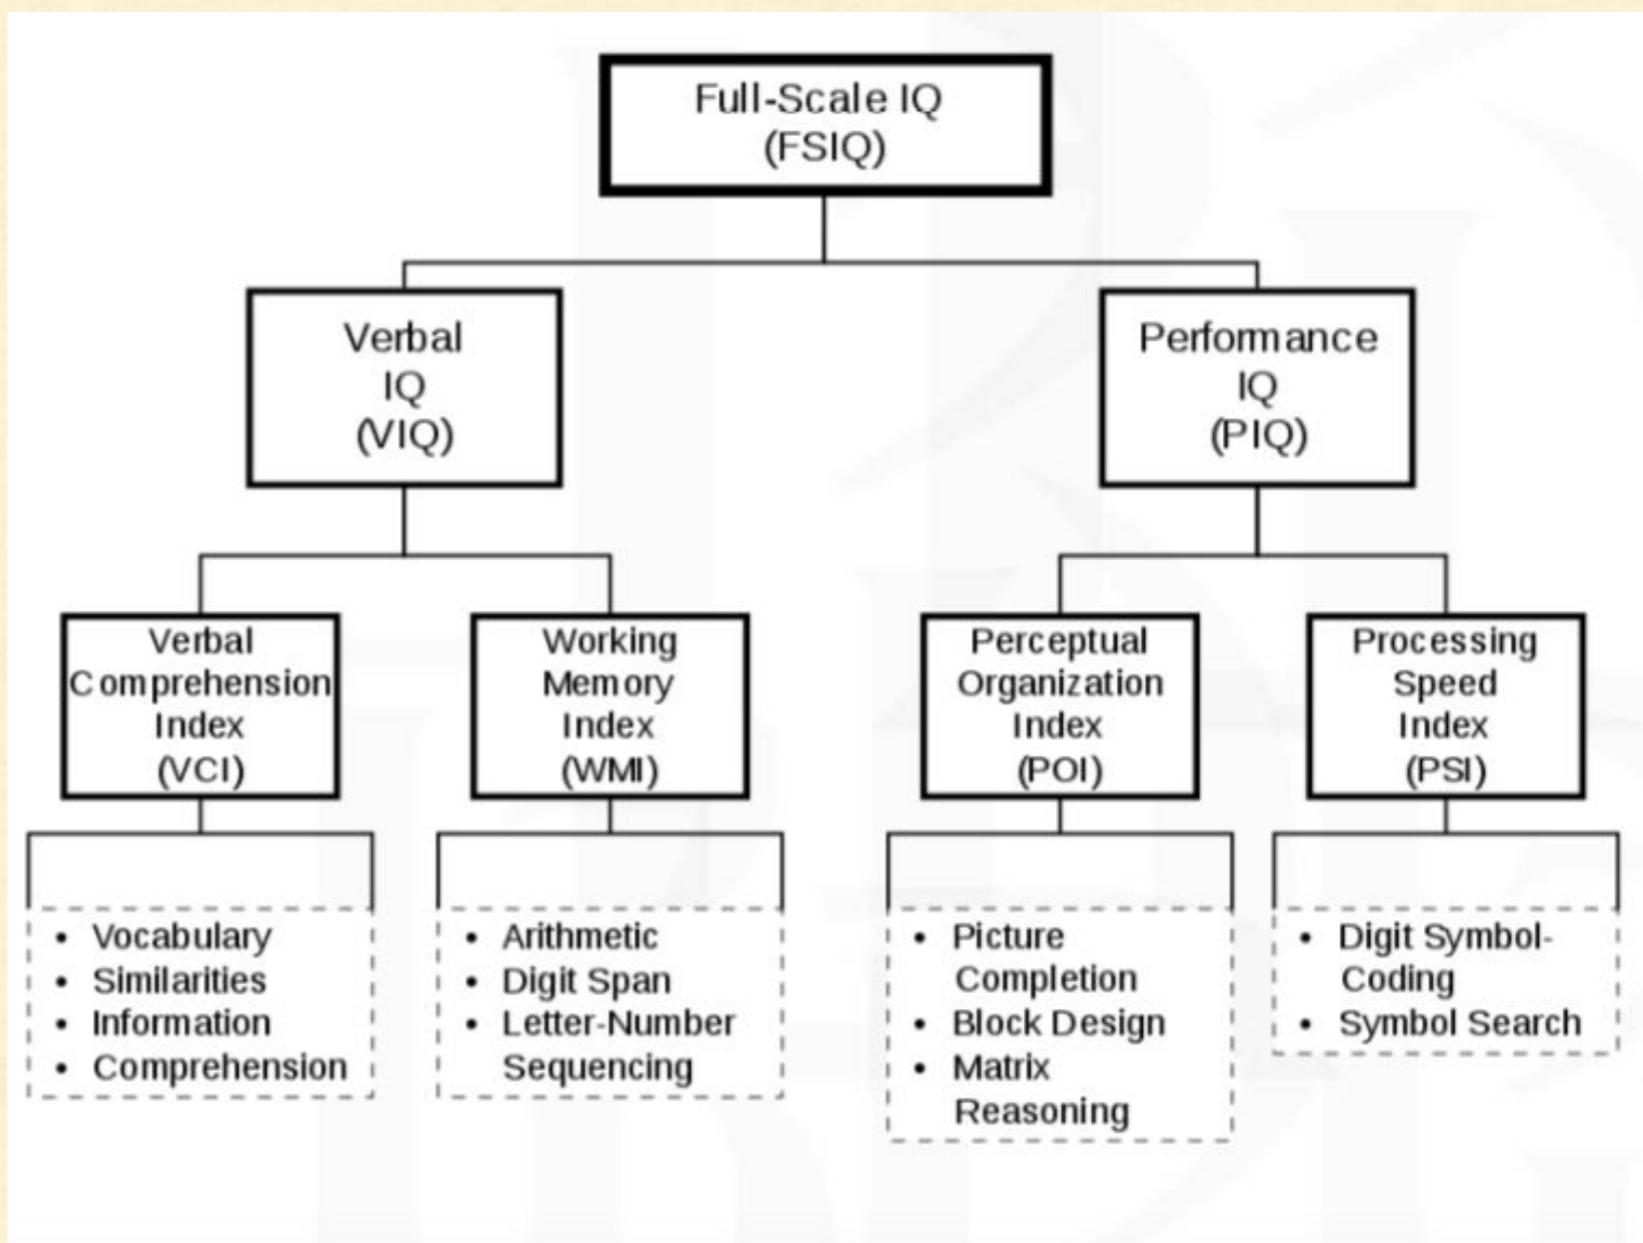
Full-Scale IQ
(FSIQ)

Verbal
IQ
(VIQ)

Performance
IQ
(PIQ)

Verbal
Comprehension
Index
(VCI)

Working
Memory
Index
(WMI)

Perceptual
Organization
Index
(POI)

Processing
Speed
Index
(PSI)

• Vocabulary
• Similarities
• Information
• Comprehension

• Arithmetic
• Digit Span
• Letter-Number Sequencing

• Picture Completion
• Block Design
• Matrix Reasoning

• Digit Symbol-Coding
• Symbol Search